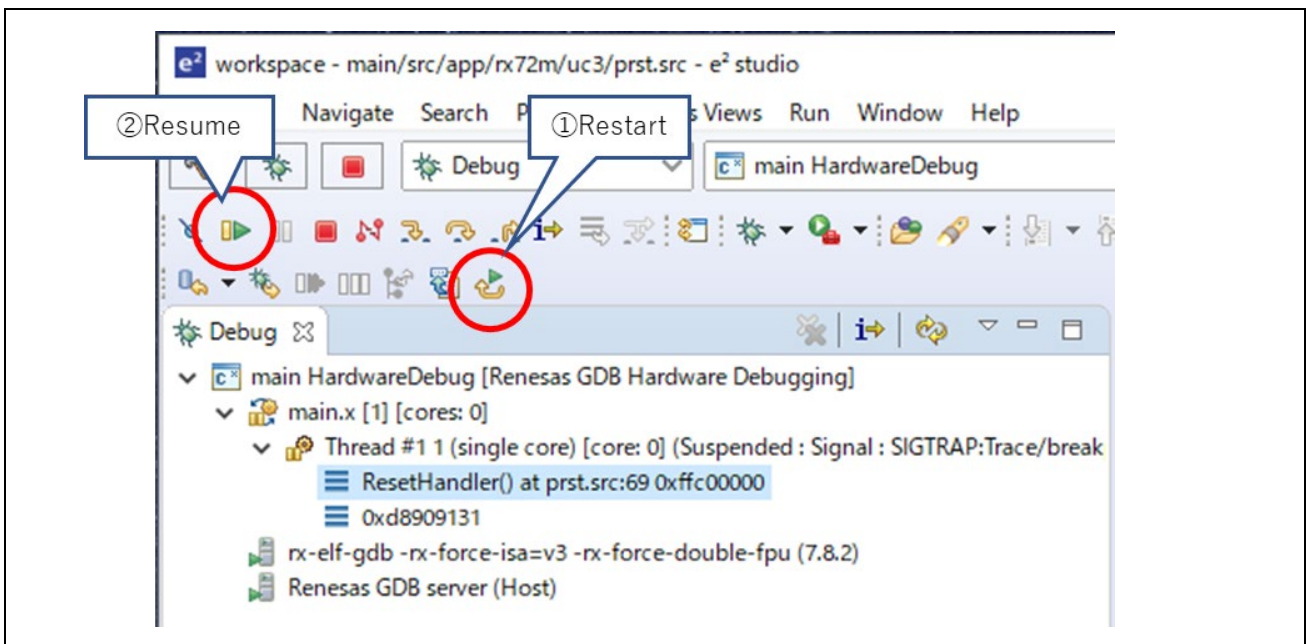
e² workspace - main/src/app/rx72m/uc3/prst.src - e² studio

②Resume

Navigate Search P

①Restart

s Views Run Window Help

Debug

main HardwareDebug

Debug ☒

main HardwareDebug [Renesas GDB Hardware Debugging]

main.x [1] [cores: 0]

Thread #1 1 (single core) [core: 0] (Suspended : Signal : SIGTRAP:Trace/break

ResetHandler() at prst.src:69 0xffc00000

0xd8909131

rx-elf-gdb -rx-force-isa=v3 -rx-force-double-fpu (7.8.2)

Renesas GDB server (Host)